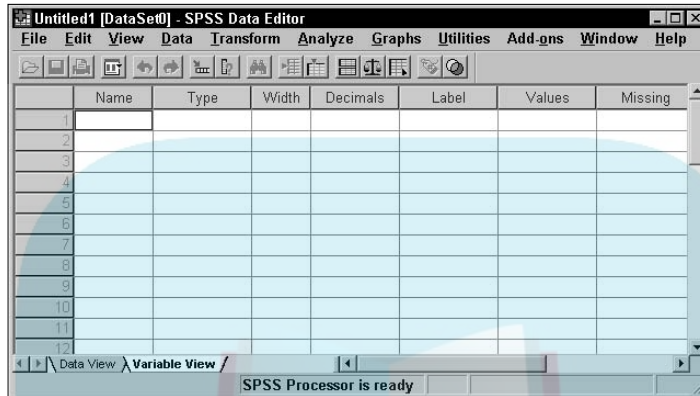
Untitled1 [DataSet0] - SPSS Data Editor

File Edit View Data Transform Analyze Graphs Utilities Add-ons Window Help

|    | Name | Type | Width | Decimals | Label | Values | Missing |
|----|------|------|-------|----------|-------|--------|---------|
| 1  |      |      |       |          |       |        |         |
| 2  |      |      |       |          |       |        |         |
| 3  |      |      |       |          |       |        |         |
| 4  |      |      |       |          |       |        |         |
| 5  |      |      |       |          |       |        |         |
| 6  |      |      |       |          |       |        |         |
| 7  |      |      |       |          |       |        |         |
| 8  |      |      |       |          |       |        |         |
| 9  |      |      |       |          |       |        |         |
| 10 |      |      |       |          |       |        |         |
| 11 |      |      |       |          |       |        |         |
| 12 |      |      |       |          |       |        |         |

Data View Variable View

SPSS Processor is ready